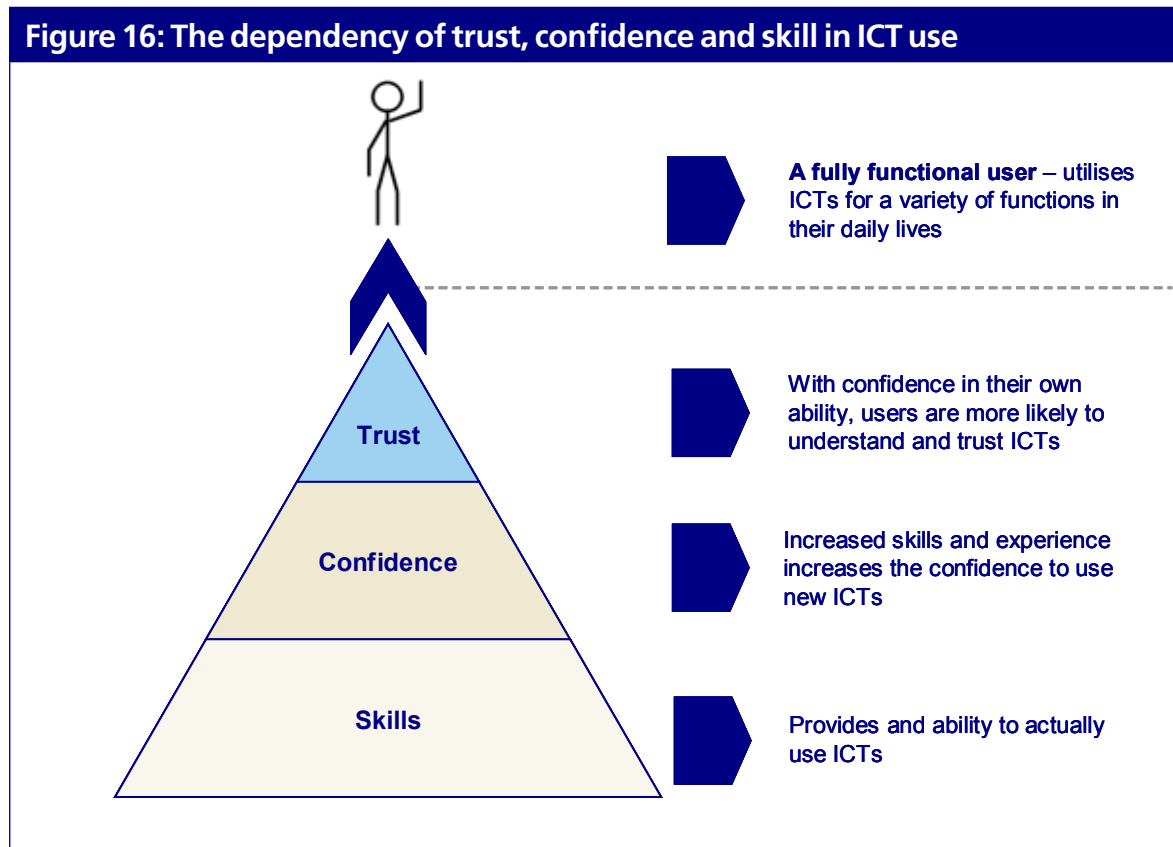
Figure 16: The dependency of trust, confidence and skill in ICT use

A fully functional user – utilises ICTs for a variety of functions in their daily lives

Trust

With confidence in their own ability, users are more likely to understand and trust ICTs

Confidence

Increased skills and experience increases the confidence to use new ICTs

Skills

Provides and ability to actually use ICTs